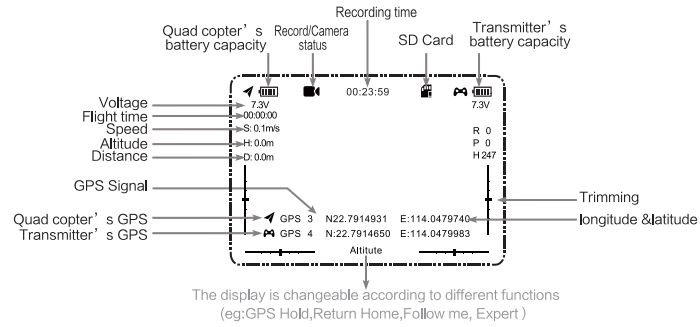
Recording time

Quad copter' s battery capacity

Record/Camera status

SD Card

Transmitter' s battery capacity

00:23:59

7.3V

7.3V

Voltage

Flight time

Speed

Altitude

Distance

00:00:00

S: 0.1m/s

H: 0.0m

D: 0.0m

R 0
P 0
H 247

GPS Signal

Trimming

Quad copter' s GPS

Transmitter' s GPS

GPS 3 N22.7914931 E:114.0479740

GPS 4 N:22.7914650 E:114.0479983

longitude &latitude

Altitute

The display is changeable according to different functions (eg:GPS Hold,Return Home,Follow me, Expert )